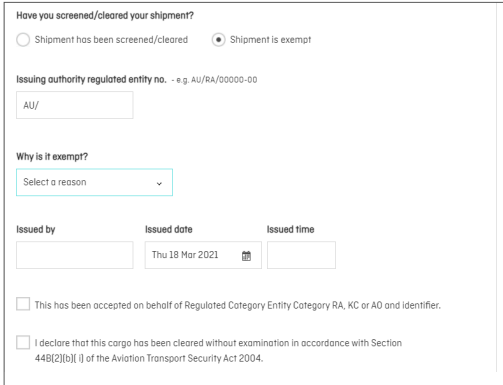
Have you screened/cleared your shipment?

Shipment has been screened/cleared

Shipment is exempt

Issuing authority regulated entity no. - e.g. AU/RA/00000-00

AU/

Why is it exempt?

Select a reason

Issued by

Issued date

Issued time

Thu 18 Mar 2021

This has been accepted on behalf of Regulated Category Entity Category RA, KC or AO and identifier.

I declare that this cargo has been cleared without examination in accordance with Section 44B(2)(b)( i) of the Aviation Transport Security Act 2004.